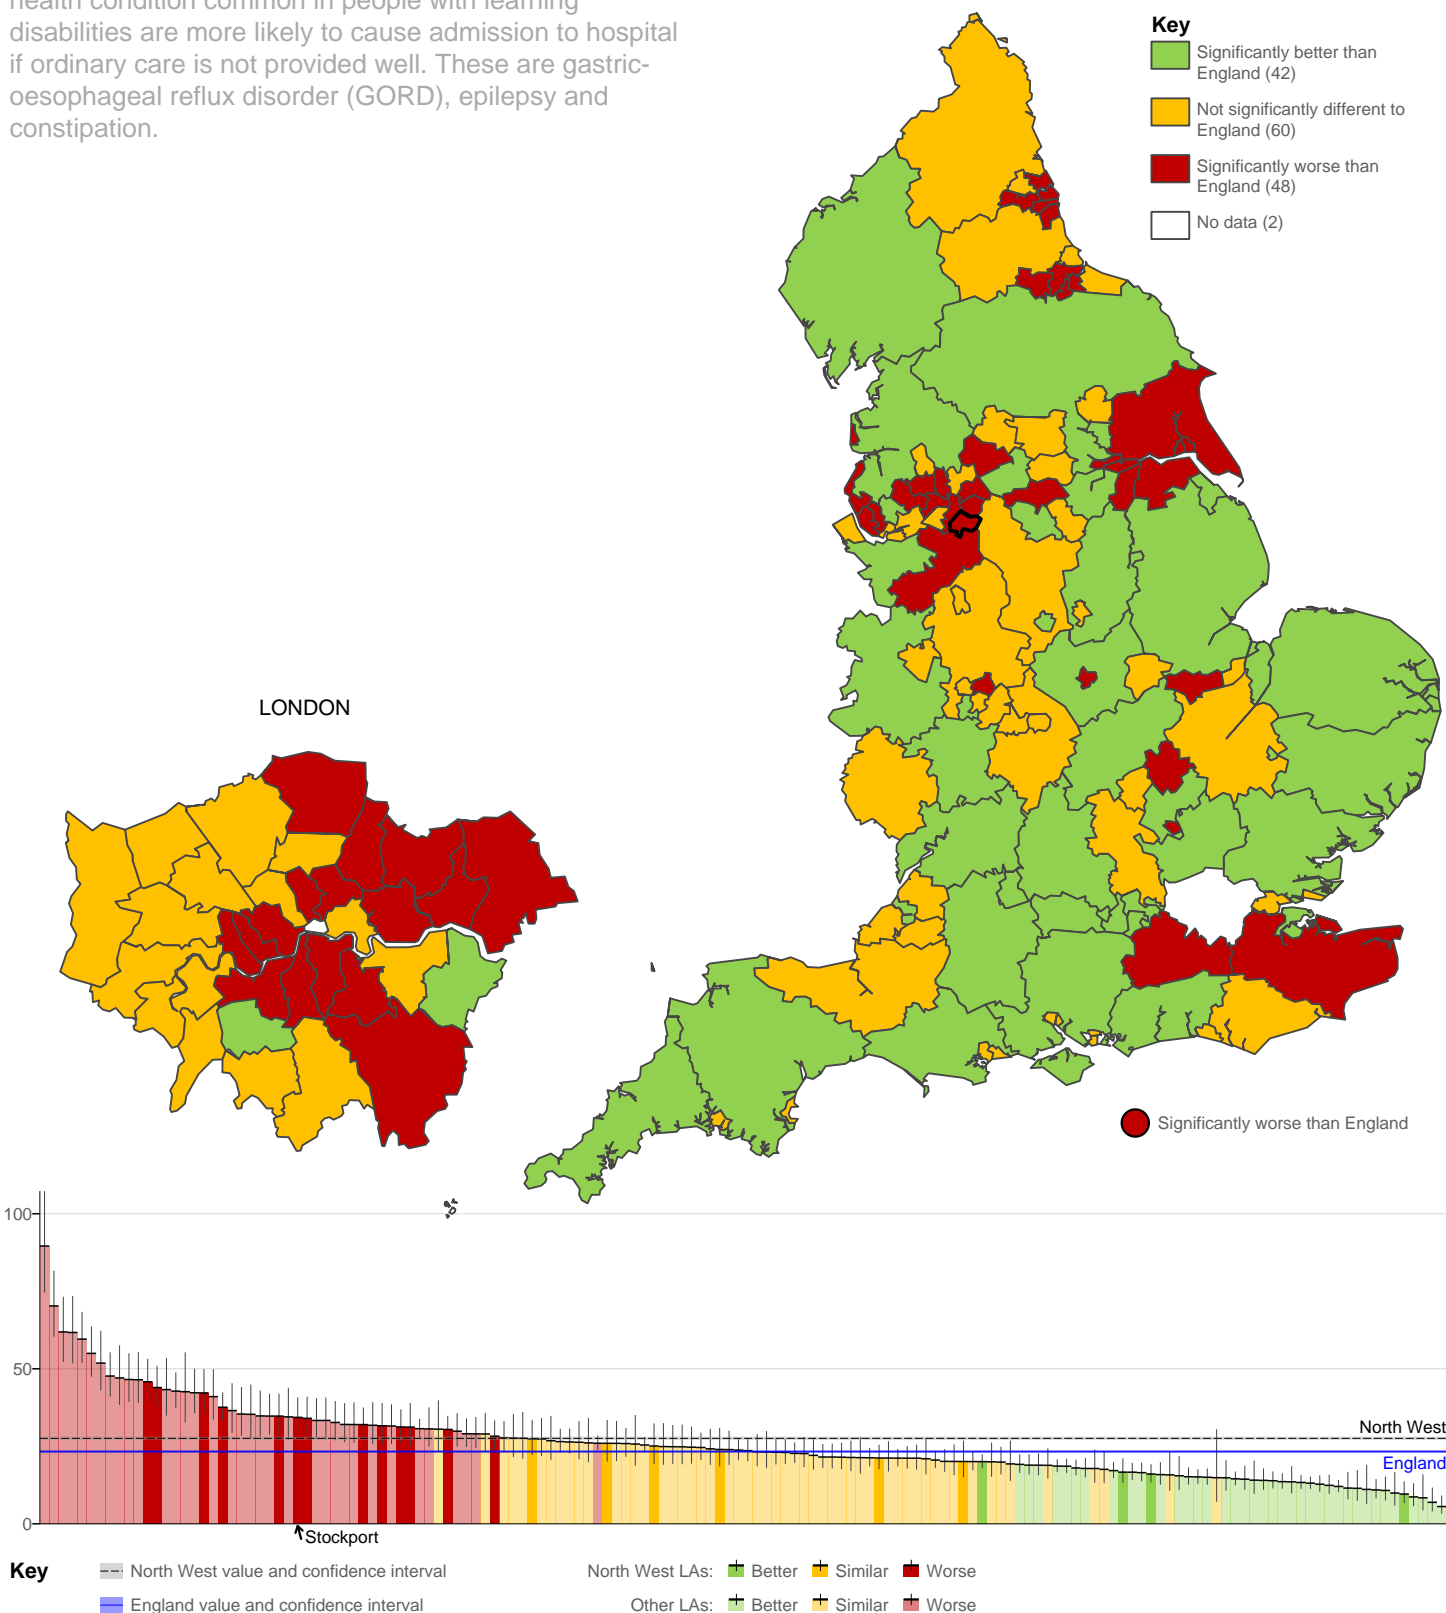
health condition common in people with learning disabilities are more likely to cause admission to hospital if ordinary care is not provided well. These are gastric-oesophageal reflux disorder (GORD), epilepsy and constipation.

Key
Significantly better than England (42)
Not significantly different to England (60)
Significantly worse than England (48)
No data (2)

LONDON

Significantly worse than England

100
50
0
North West
England
Stockport

Key
North West value and confidence interval
England value and confidence interval
North West LAs: Better Similar Worse
Other LAs: Better Similar Worse